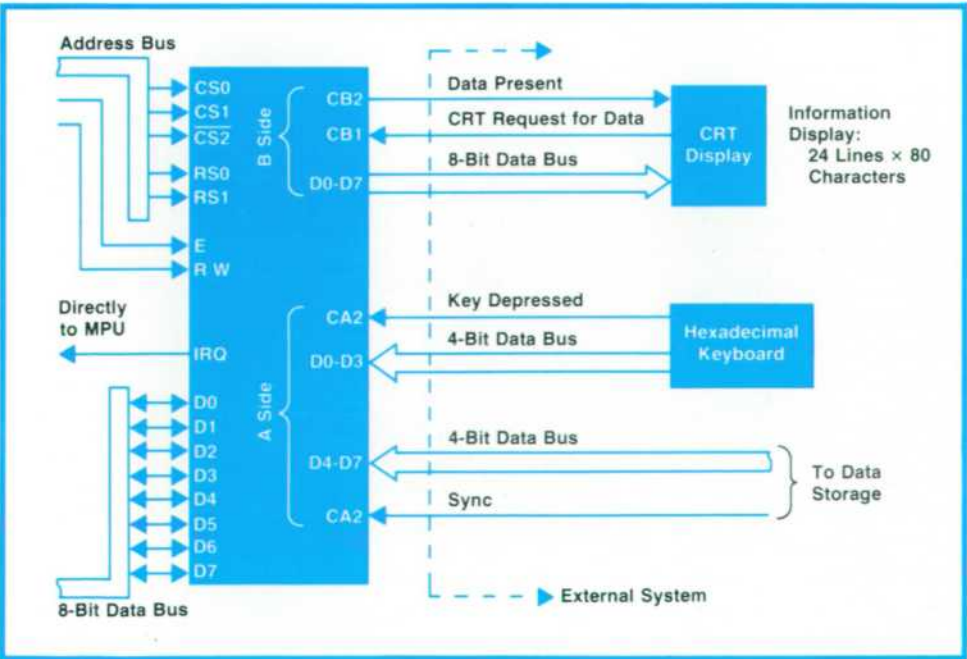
Address Bus

CS0
CS1
$\overline{CS2}$
RS0
RS1
E
R W

B Side
CB2
CB1
D0-D7

Data Present
CRT Request for Data
8-Bit Data Bus

CRT Display

Information Display: 24 Lines × 80 Characters

Directly to MPU
IRQ

A Side
CA2
D0-D3

Key Depressed
4-Bit Data Bus

Hexadecimal Keyboard

D0
D1
D2
D3
D4
D5
D6
D7

D4-D7
CA2

4-Bit Data Bus
Sync

To Data Storage

8-Bit Data Bus

External System